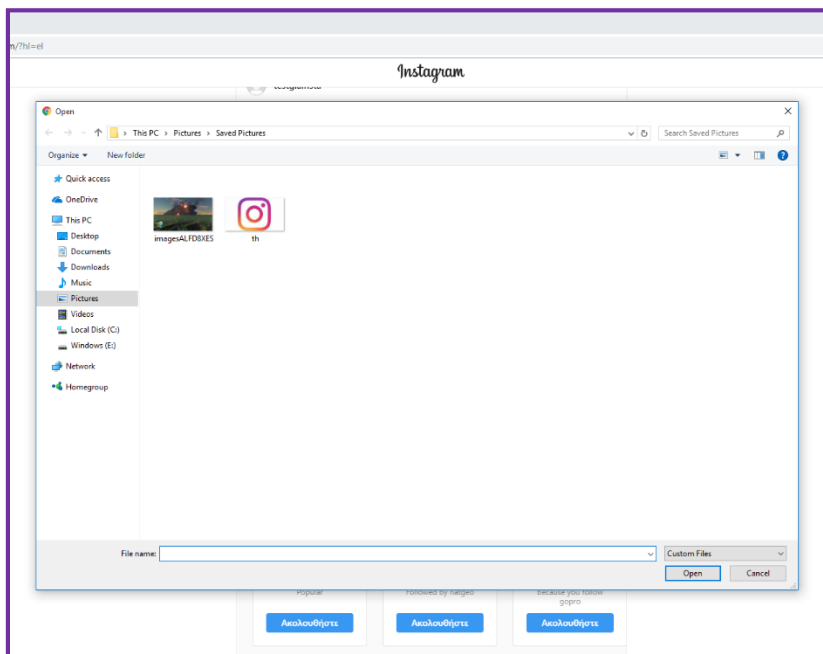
m/?hl=el

Instagram

Open

This PC › Pictures › Saved Pictures

Search Saved Pictures

Organize ▾ New folder

Quick access
OneDrive
This PC
Desktop
Documents
Downloads
Music
Pictures
Videos
Local Disk (C:)
Windows (E:)
Network
Homegroup

imagesALFD8XES
th

File name:
Custom Files
Open
Cancel

Popular
Followed by natgeo
Because you follow gopro

Ακολουθήστε
Ακολουθήστε
Ακολουθήστε